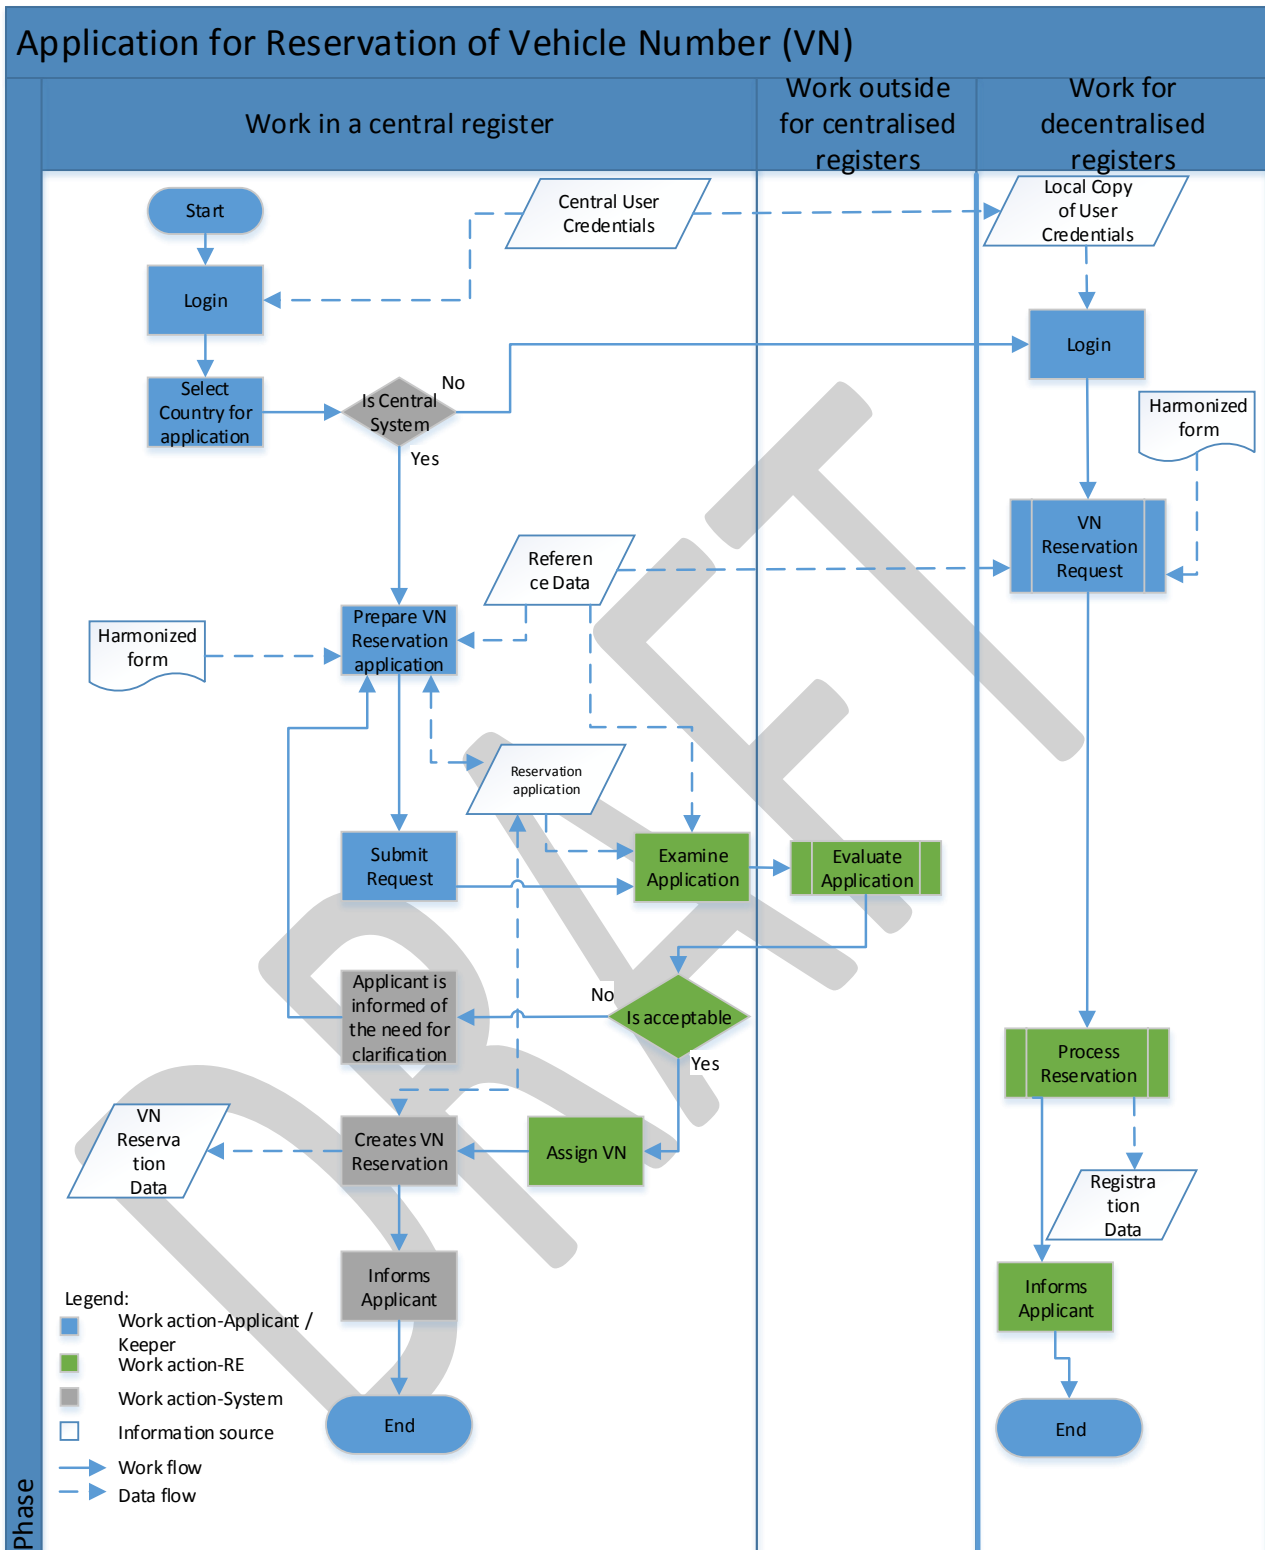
Application for Reservation of Vehicle Number (VN)

Work in a central register

Work outside for centralised registers

Work for decentralised registers

Start

Login

Central User Credentials

Local Copy of User Credentials

Login

Select Country for application

Is Central System

No

Yes

Harmonized form

VN Reservation Request

Reference Data

Prepare VN Reservation application

Harmonized form

Reservation application

Submit Request

Examine Application

Evaluate Application

Applicant is informed of the need for clarification

No

Is acceptable

Yes

Process Reservation

VN Reservation Data

Creates VN Reservation

Assign VN

Registration Data

Informs Applicant

Informs Applicant

Legend:
Work action-Applicant / Keeper
Work action-RE
Work action-System
Information source
Work flow
Data flow

End

End

Phase

DRAFT